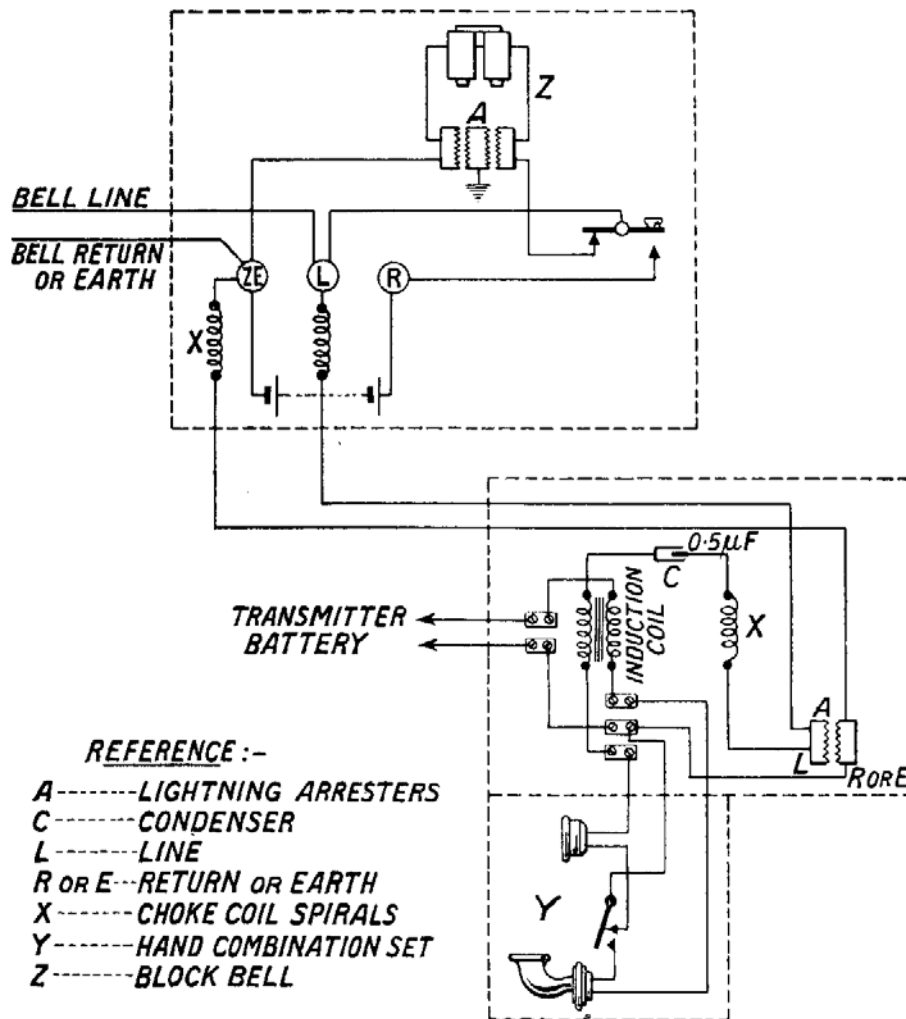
Z

A

BELL LINE

BELL RETURN OR EARTH

ZE

L

R

X

0·5μF

C

INDUCTION COIL

TRANSMITTER BATTERY

X

A

L

R OR E

REFERENCE :-

A-------LIGHTNING ARRESTERS
C-------CONDENSER
L-------LINE
R OR E---RETURN OR EARTH
X-------CHOKE COIL SPIRALS
Y-------HAND COMBINATION SET
Z-------BLOCK BELL

Y